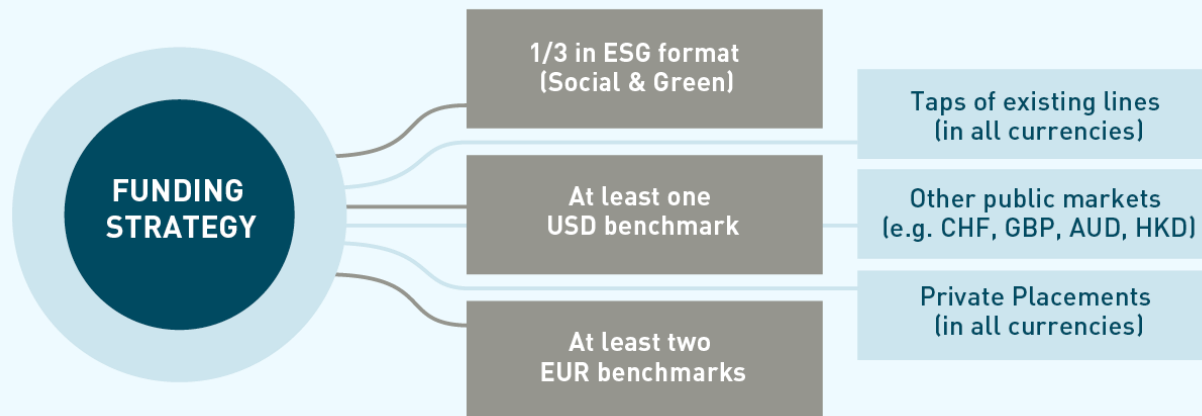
FUNDING STRATEGY

1/3 in ESG format (Social & Green)

Taps of existing lines (in all currencies)

At least one USD benchmark

Other public markets (e.g. CHF, GBP, AUD, HKD)

Private Placements (in all currencies)

At least two EUR benchmarks